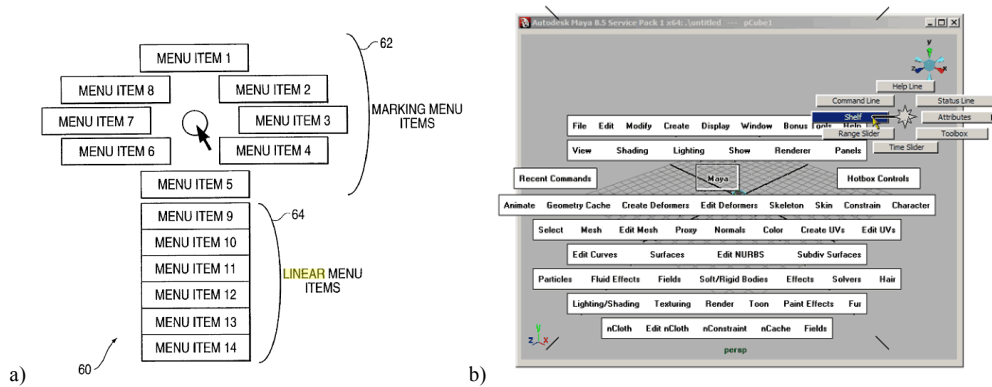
MENU ITEM 1
MENU ITEM 8
MENU ITEM 2
MENU ITEM 7
MENU ITEM 3
MENU ITEM 6
MENU ITEM 4
MENU ITEM 5
62
MARKING MENU ITEMS
MENU ITEM 9
MENU ITEM 10
MENU ITEM 11
MENU ITEM 12
MENU ITEM 13
MENU ITEM 14
64
LINEAR MENU ITEMS
60
a)

b)
Autodesk Maya 8.5 Service Pack 1 x64: .\untitled --- pCube1
Help Line
Command Line
Status Line
Shelf
Attributes
Range Slider
Toolbox
Time Slider
File Edit Modify Create Display Window Bonus Tools Help
View Shading Lighting Show Renderer Panels
Recent Commands
Maya
Hotbox Controls
Animate Geometry Cache Create Deformers Edit Deformers Skeleton Skin Constrain Character
Select Mesh Edit Mesh Proxy Normals Color Create UVs Edit UVs
Edit Curves Surfaces Edit NURBS Subdiv Surfaces
Particles Fluid Effects Fields Soft/Rigid Bodies Effects Solvers Hair
Lighting/Shading Texturing Render Toon Paint Effects Fur
nCloth Edit nCloth nConstraint nCache Fields
persp